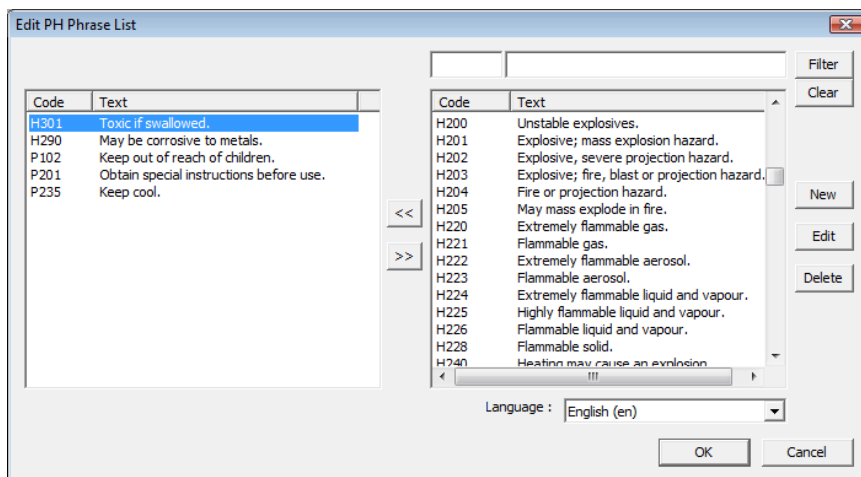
Edit PH Phrase List

| Code | Text |
|---|---|
| H301 | Toxic if swallowed. |
| H290 | May be corrosive to metals. |
| P102 | Keep out of reach of children. |
| P201 | Obtain special instructions before use. |
| P235 | Keep cool. |

<<

>>

Filter

Clear

| Code | Text |
|---|---|
| H200 | Unstable explosives. |
| H201 | Explosive; mass explosion hazard. |
| H202 | Explosive, severe projection hazard. |
| H203 | Explosive; fire, blast or projection hazard. |
| H204 | Fire or projection hazard. |
| H205 | May mass explode in fire. |
| H220 | Extremely flammable gas. |
| H221 | Flammable gas. |
| H222 | Extremely flammable aerosol. |
| H223 | Flammable aerosol. |
| H224 | Extremely flammable liquid and vapour. |
| H225 | Highly flammable liquid and vapour. |
| H226 | Flammable liquid and vapour. |
| H228 | Flammable solid. |
| H240 | Heating may cause an explosion |

New

Edit

Delete

Language : English (en)

OK

Cancel